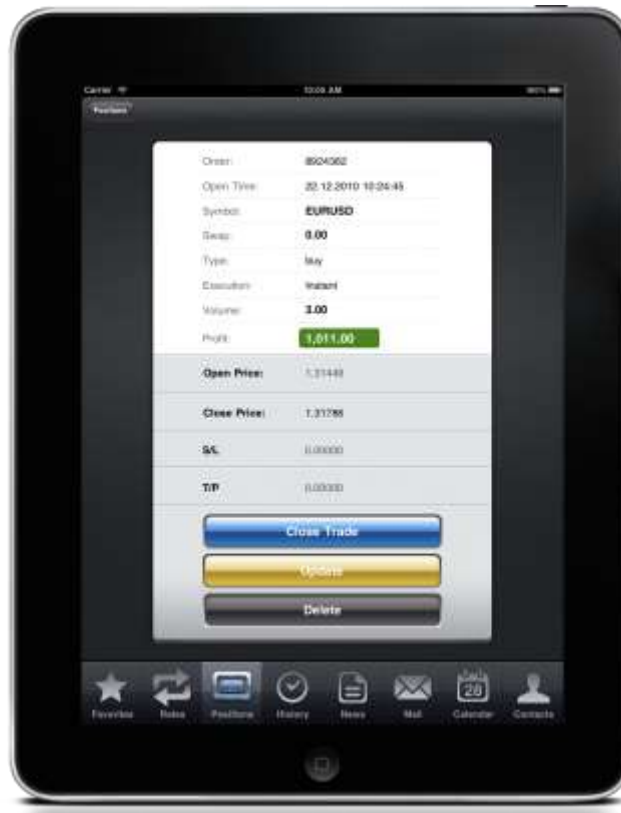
Carrier
10:09 AM
100%
Positions

| | |
|---|---|
| Order: | 8924362 |
| Open Time: | 22.12.2010 10:24:45 |
| Symbol: | EURUSD |
| Swap: | 0.00 |
| Type: | buy |
| Execution: | Instant |
| Volume: | 3.00 |
| Profit: | 1,011.00 |

| | |
|---|---|
| Open Price: | 1.31448 |
| Close Price: | 1.31786 |
| S/L | 0.00000 |
| T/P | 0.00000 |

Close Trade
Update
Delete

Favorites
Rates
Positions
History
News
Mail
28
Calendar
Contacts